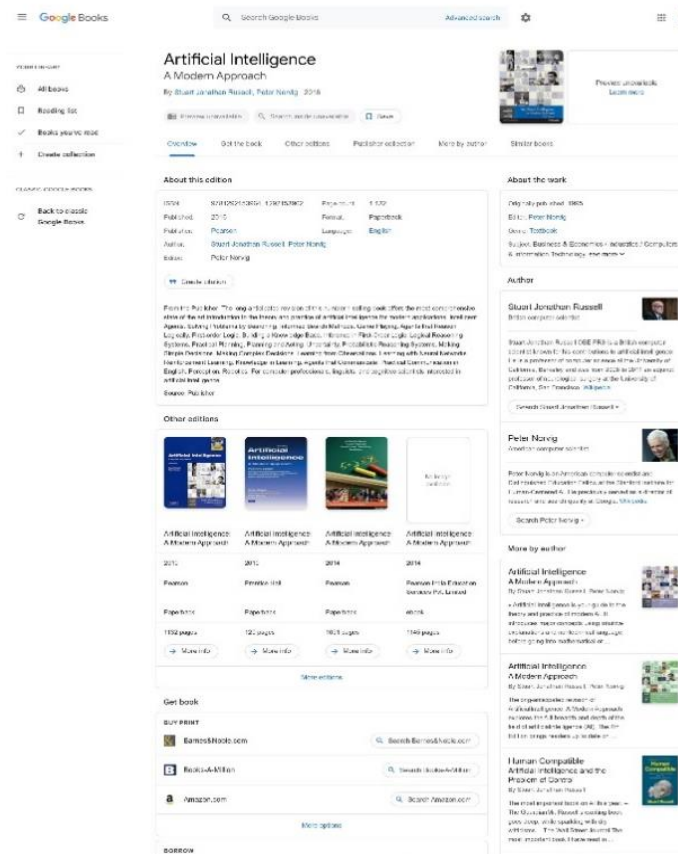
Google Books

Search Google Books

Advanced search

All books

Reading list

Books you've read

Create collection

Back to classic Google Books

Artificial Intelligence
A Modern Approach
By Stuart Jonathan Russell, Peter Norvig · 2016

Preview unavailable

Overview   Get the book   Other editions   Publisher collection   More by author   Similar books

About this edition

| ISBN | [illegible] | Page count | 1,132 |
|---|---|---|---|
| Published | 2016 | Format | Paperback |
| Publisher | Pearson | Language | English |
| Author | Stuart Jonathan Russell, Peter Norvig | | |
| Editor | Peter Norvig | | |

Create citation

From the Publisher: The long-anticipated revision of this number-selling book offers the most comprehensive state of the art introduction to the theory and practice of artificial intelligence for modern applications. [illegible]

Source: Publisher

Other editions

| Artificial Intelligence A Modern Approach | Artificial Intelligence A Modern Approach | Artificial Intelligence A Modern Approach | Artificial Intelligence A Modern Approach |
|---|---|---|---|
| 2015 | 2015 | 2014 | 2014 |
| Pearson | Prentice Hall | Pearson | Pearson India Education Services Pvt. Limited |
| Paperback | Paperback | Paperback | ebook |
| 1152 pages | 1132 pages | 1079 pages | 1149 pages |
| More info | More info | More info | More info |

More editions

Get book

BUY PRINT

Barnes&Noble.com   Search Barnes&Noble.com

Books-A-Million   Search Books-A-Million

Amazon.com   Search Amazon.com

More options

BORROW

About the work

Originally published: 1995
Editor: Peter Norvig
Genre: Textbook
Subject: Business & Economics · Industries · Computer & Information Technology, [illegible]

Author

Stuart Jonathan Russell
British computer scientist

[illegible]

Search Stuart Jonathan Russell

Peter Norvig
American computer scientist

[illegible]

Search Peter Norvig

More by author

Artificial Intelligence
A Modern Approach
By Stuart Jonathan Russell, Peter Norvig
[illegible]

Artificial Intelligence
A Modern Approach
By Stuart Jonathan Russell, Peter Norvig
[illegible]

Human Compatible
Artificial Intelligence and the Problem of Control
By Stuart Jonathan Russell
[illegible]